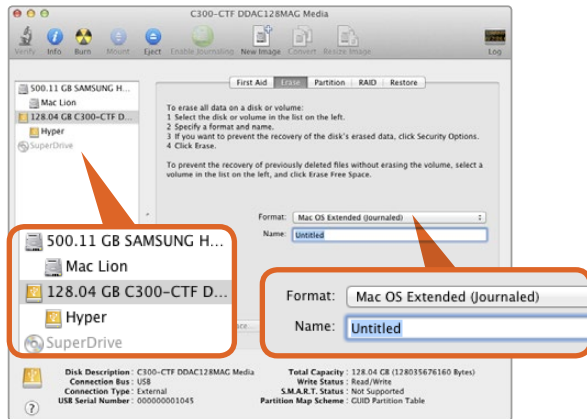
C300-CTF DDAC128MAG Media

Verify Info Burn Mount Eject Enable Journaling New Image Convert Resize Image Log

500.11 GB SAMSUNG H...
Mac Lion
128.04 GB C300-CTF D...
Hyper
SuperDrive

First Aid Erase Partition RAID Restore

To erase all data on a disk or volume:
1 Select the disk or volume in the list on the left.
2 Specify a format and name.
3 If you want to prevent the recovery of the disk's erased data, click Security Options.
4 Click Erase.

To prevent the recovery of previously deleted files without erasing the volume, select a volume in the list on the left, and click Erase Free Space.

Format: Mac OS Extended (Journaled)
Name: Untitled

500.11 GB SAMSUNG H...
Mac Lion
128.04 GB C300-CTF D...
Hyper
SuperDrive

Format: Mac OS Extended (Journaled)
Name: Untitled

Disk Description : C300-CTF DDAC128MAG Media
Connection Bus : USB
Connection Type : External
USB Serial Number : 000000001045

Total Capacity : 128.04 GB (128035676160 Bytes)
Write Status : Read/Write
S.M.A.R.T. Status : Not Supported
Partition Map Scheme : GUID Partition Table